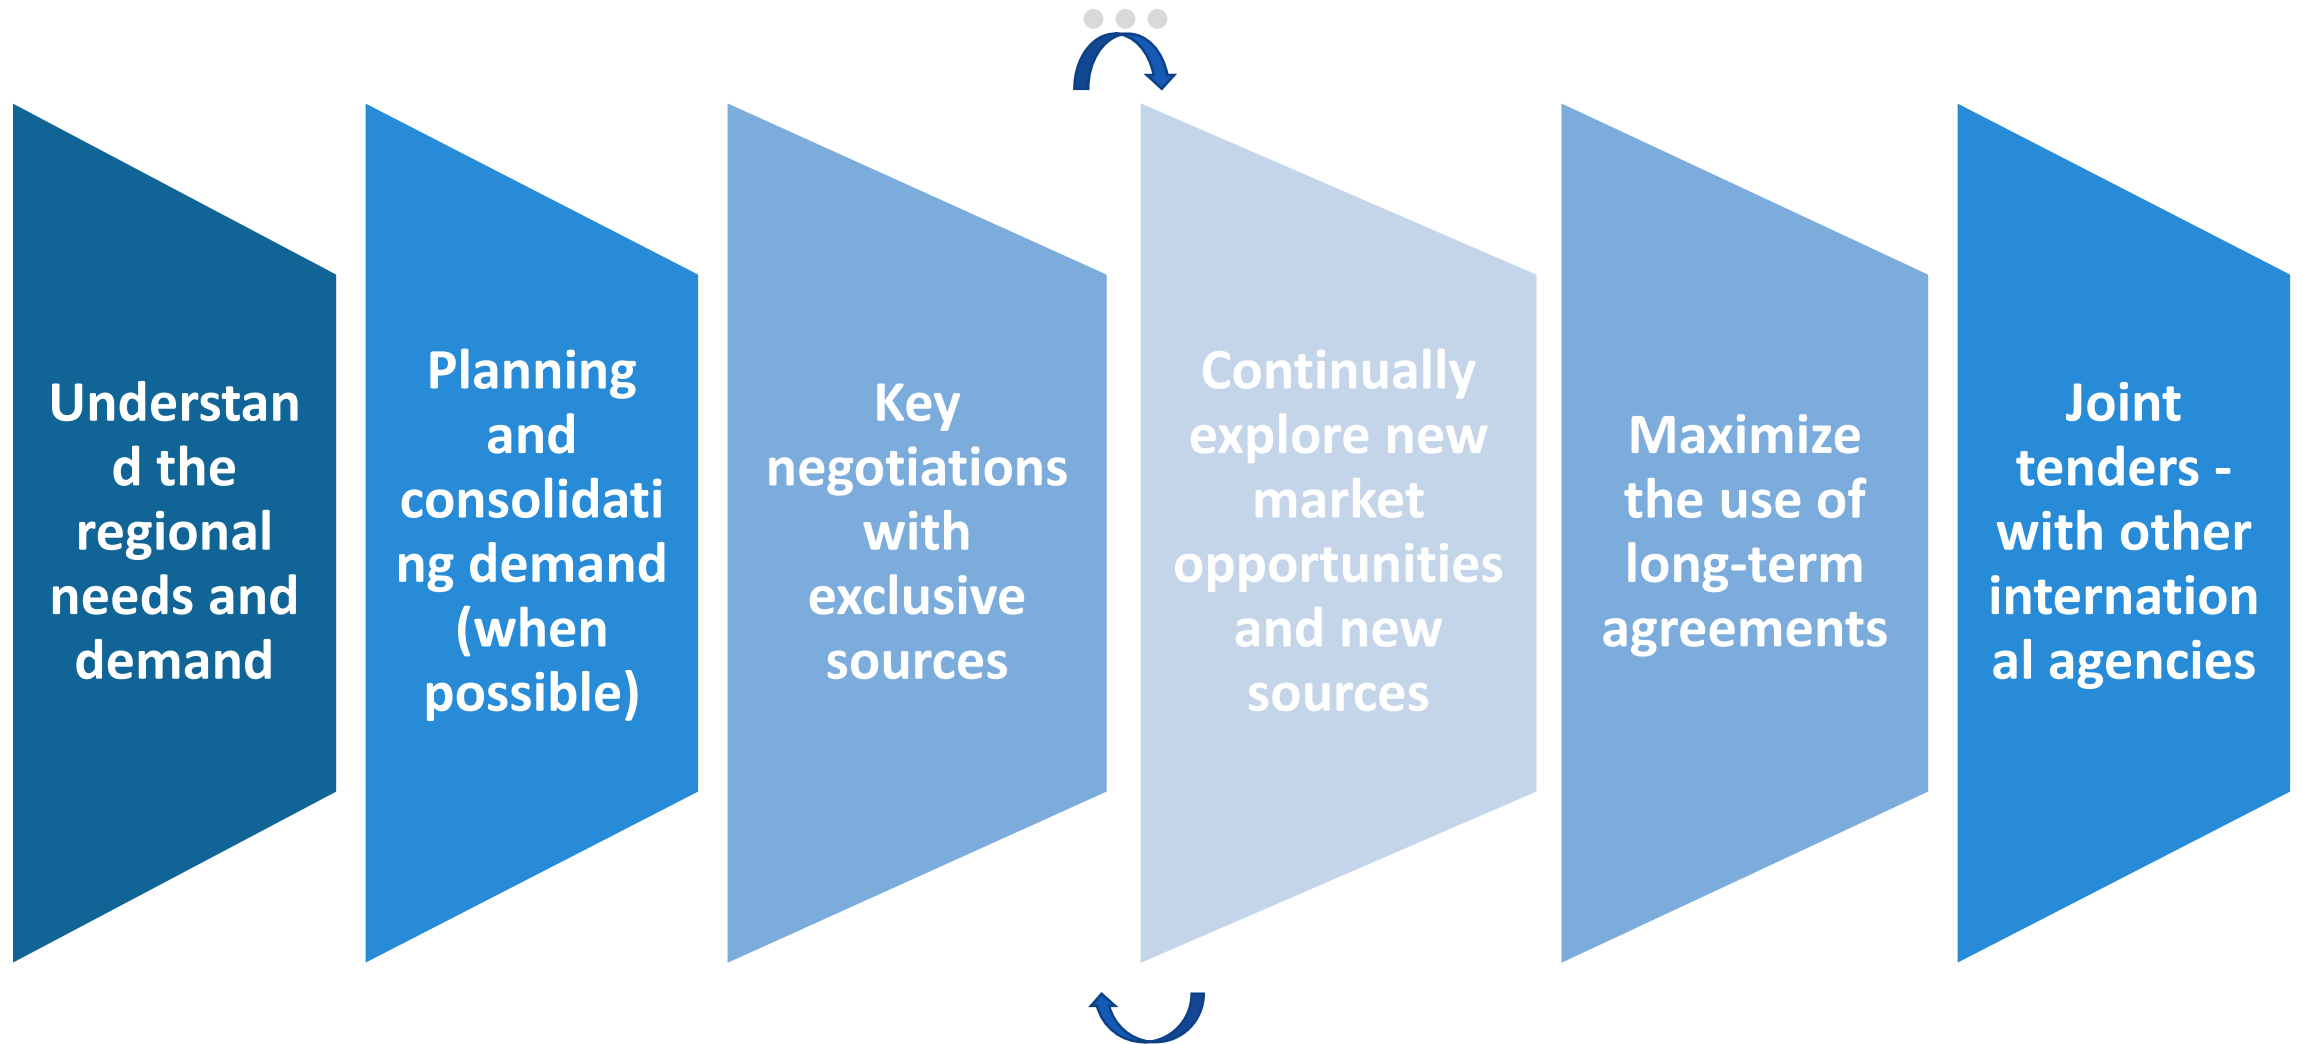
Understand the regional needs and demand

Planning and consolidating demand (when possible)

Key negotiations with exclusive sources

Continually explore new market opportunities and new sources

Maximize the use of long-term agreements

Joint tenders - with other international agencies